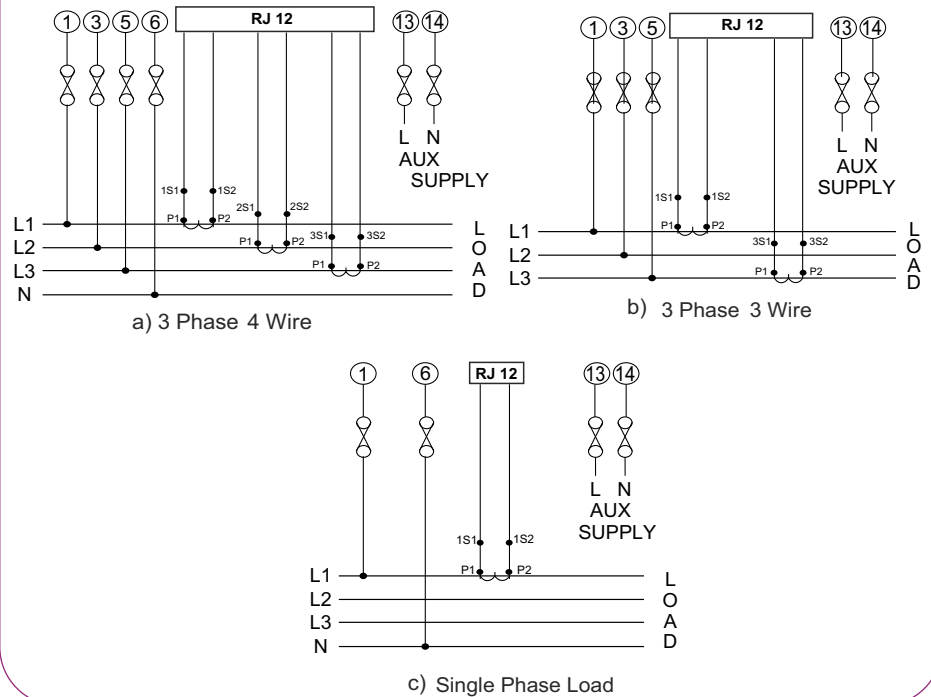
1 3 5 6 RJ 12 13 14

L N
AUX
SUPPLY

1S1 1S2
P1 P2
2S1 2S2
P1 P2
3S1 3S2
P1 P2

L1
L2
L3
N

LOAD

a) 3 Phase 4 Wire

1 3 5 RJ 12 13 14

L N
AUX
SUPPLY

1S1 1S2
P1 P2
3S1 3S2
P1 P2

L1
L2
L3

LOAD

b) 3 Phase 3 Wire

1 6 RJ 12 13 14

L N
AUX
SUPPLY

1S1 1S2
P1 P2

L1
L2
L3
N

LOAD

c) Single Phase Load